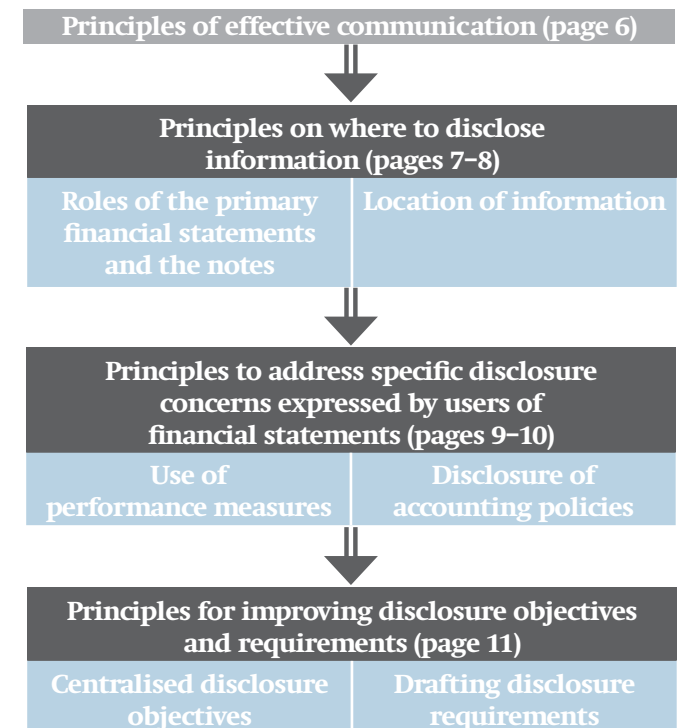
Principles of effective communication (page 6)

Principles on where to disclose information (pages 7–8)

Roles of the primary financial statements and the notes

Location of information

Principles to address specific disclosure concerns expressed by users of financial statements (pages 9–10)

Use of performance measures

Disclosure of accounting policies

Principles for improving disclosure objectives and requirements (page 11)

Centralised disclosure objectives

Drafting disclosure requirements